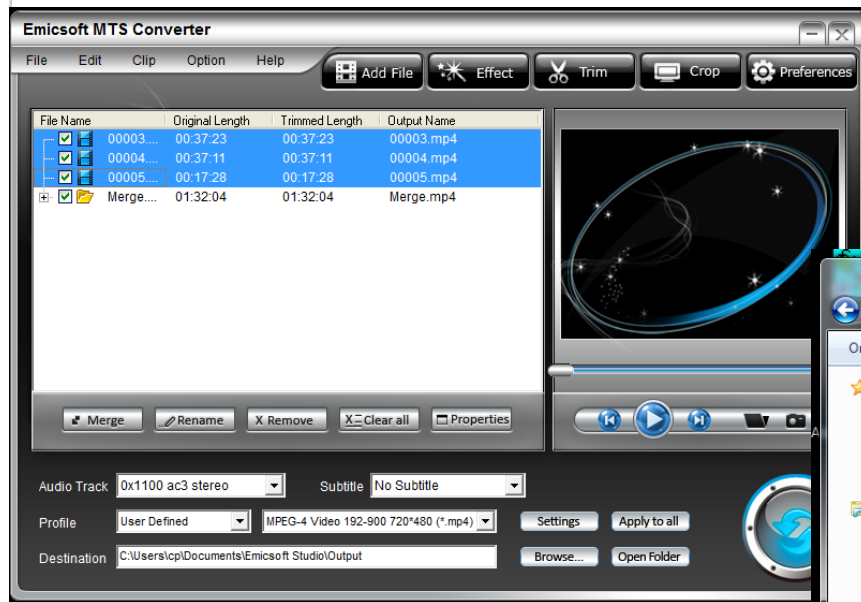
Emicsoft MTS Converter

File Edit Clip Option Help

Add File Effect Trim Crop Preferences

| File Name | Original Length | Trimmed Length | Output Name |
|---|---|---|---|
| 00003.... | 00:37:23 | 00:37:23 | 00003.mp4 |
| 00004.... | 00:37:11 | 00:37:11 | 00004.mp4 |
| 00005.... | 00:17:28 | 00:17:28 | 00005.mp4 |
| Merge.... | 01:32:04 | 01:32:04 | Merge.mp4 |

Merge Rename Remove Clear all Properties

Audio Track 0x1100 ac3 stereo Subtitle No Subtitle

Profile User Defined MPEG-4 Video 192-900 720*480 (*.mp4) Settings Apply to all

Destination C:\Users\cp\Documents\Emicsoft Studio\Output Browse... Open Folder

O